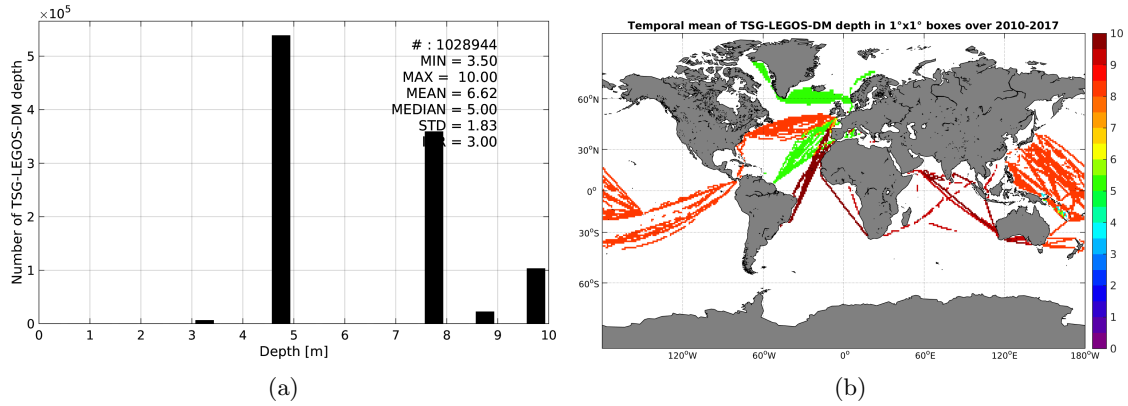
$\times 10^5$
5
4
3
2
1
0
Number of TSG-LEGOS-DM depth
0 1 2 3 4 5 6 7 8 9 10
Depth [m]
# : 1028944
MIN = 3.50
MAX = 10.00
MEAN = 6.62
MEDIAN = 5.00
STD = 1.83
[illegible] = 3.00
(a)

Temporal mean of TSG-LEGOS-DM depth in 1°x1° boxes over 2010-2017
60°N
30°N
0°
30°S
60°S
120°W 60°W 0° 60°E 120°E 180°W
10
9
8
7
6
5
4
3
2
1
0
(b)